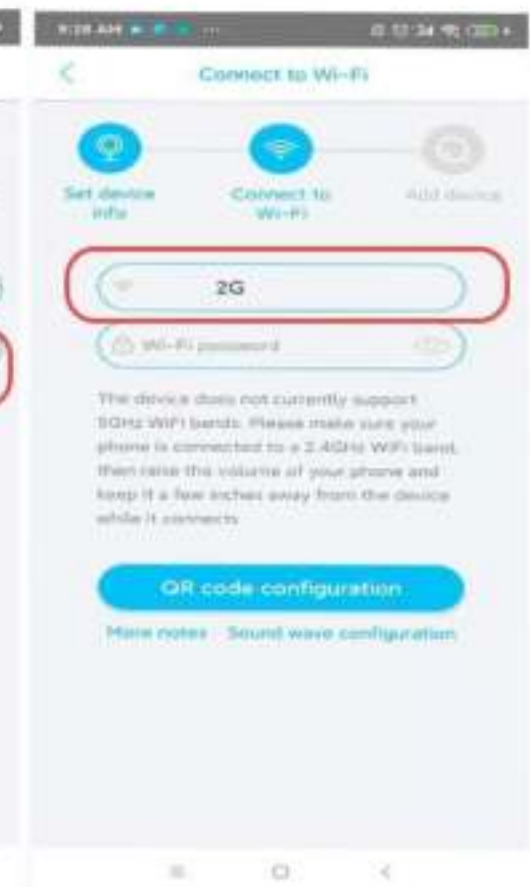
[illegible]

Connect to Wi-Fi

Set device info

Connect to Wi-Fi

Add device

2G

Wi-Fi password

The device does not currently support 5GHz WiFi bands. Please make sure your phone is connected to a 2.4GHz WiFi band, then raise the volume of your phone and keep it a few inches away from the device while it connects.

QR code configuration

More notes

Sound wave configuration